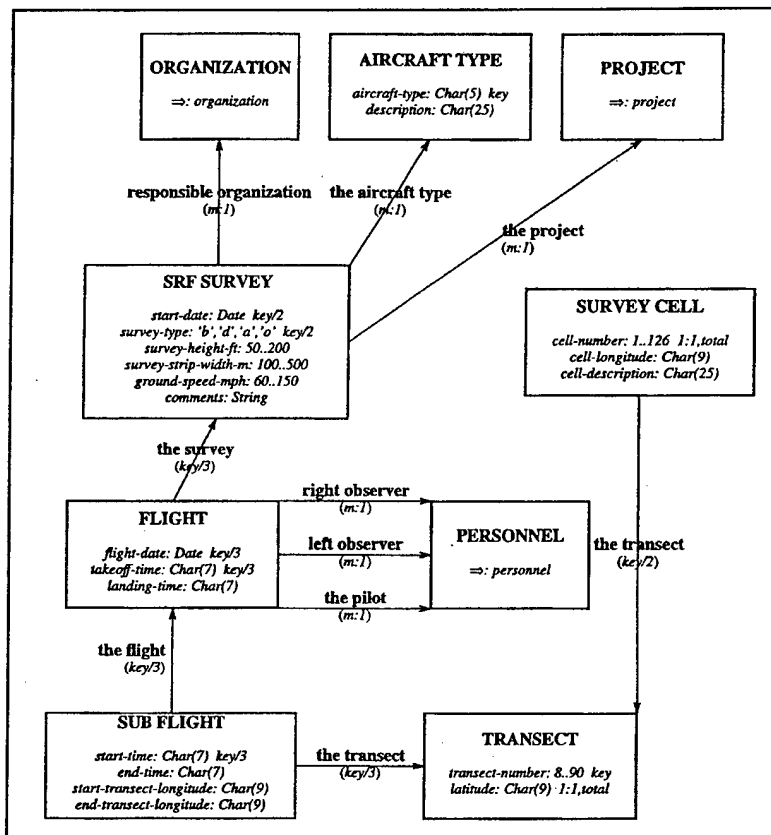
ORGANIZATION

$\Rightarrow$: organization

AIRCRAFT TYPE

aircraft-type: Char(5) key
description: Char(25)

PROJECT

$\Rightarrow$: project

responsible organization
(m:1)

the aircraft type
(m:1)

the project
(m:1)

SRF SURVEY

start-date: Date key/2
survey-type: 'b', 'd', 'a', 'o' key/2
survey-height-ft: 50..200
survey-strip-width-m: 100..500
ground-speed-mph: 60..150
comments: String

SURVEY CELL

cell-number: 1..126 1:1,total
cell-longitude: Char(9)
cell-description: Char(25)

the survey
(key/3)

FLIGHT

flight-date: Date key/3
takeoff-time: Char(7) key/3
landing-time: Char(7)

right observer
(m:1)

left observer
(m:1)

the pilot
(m:1)

PERSONNEL

$\Rightarrow$: personnel

the transect
(key/2)

the flight
(key/3)

SUB FLIGHT

start-time: Char(7) key/3
end-time: Char(7)
start-transect-longitude: Char(9)
end-transect-longitude: Char(9)

the transect
(key/3)

TRANSECT

transect-number: 8..90 key
latitude: Char(9) 1:1,total